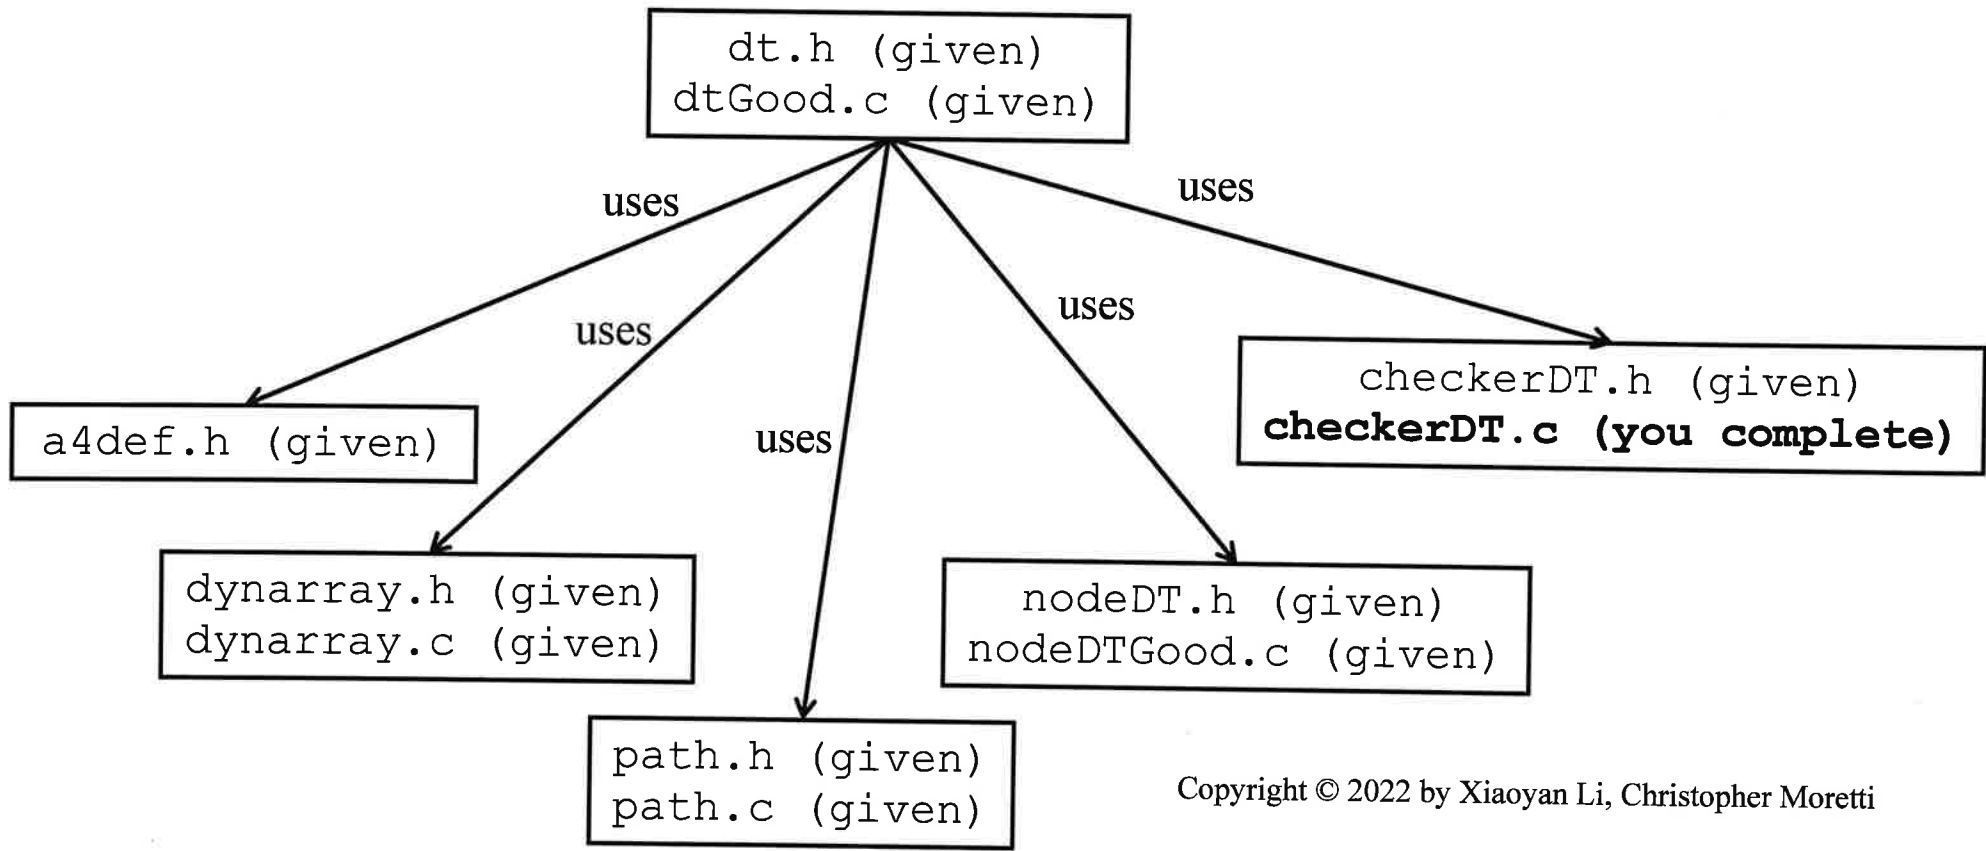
dt.h (given)
dtGood.c (given)

uses

uses

uses

uses

uses

a4def.h (given)

dynarray.h (given)
dynarray.c (given)

path.h (given)
path.c (given)

nodeDT.h (given)
nodeDTGood.c (given)

checkerDT.h (given)
**checkerDT.c (you complete)**

Copyright © 2022 by Xiaoyan Li, Christopher Moretti